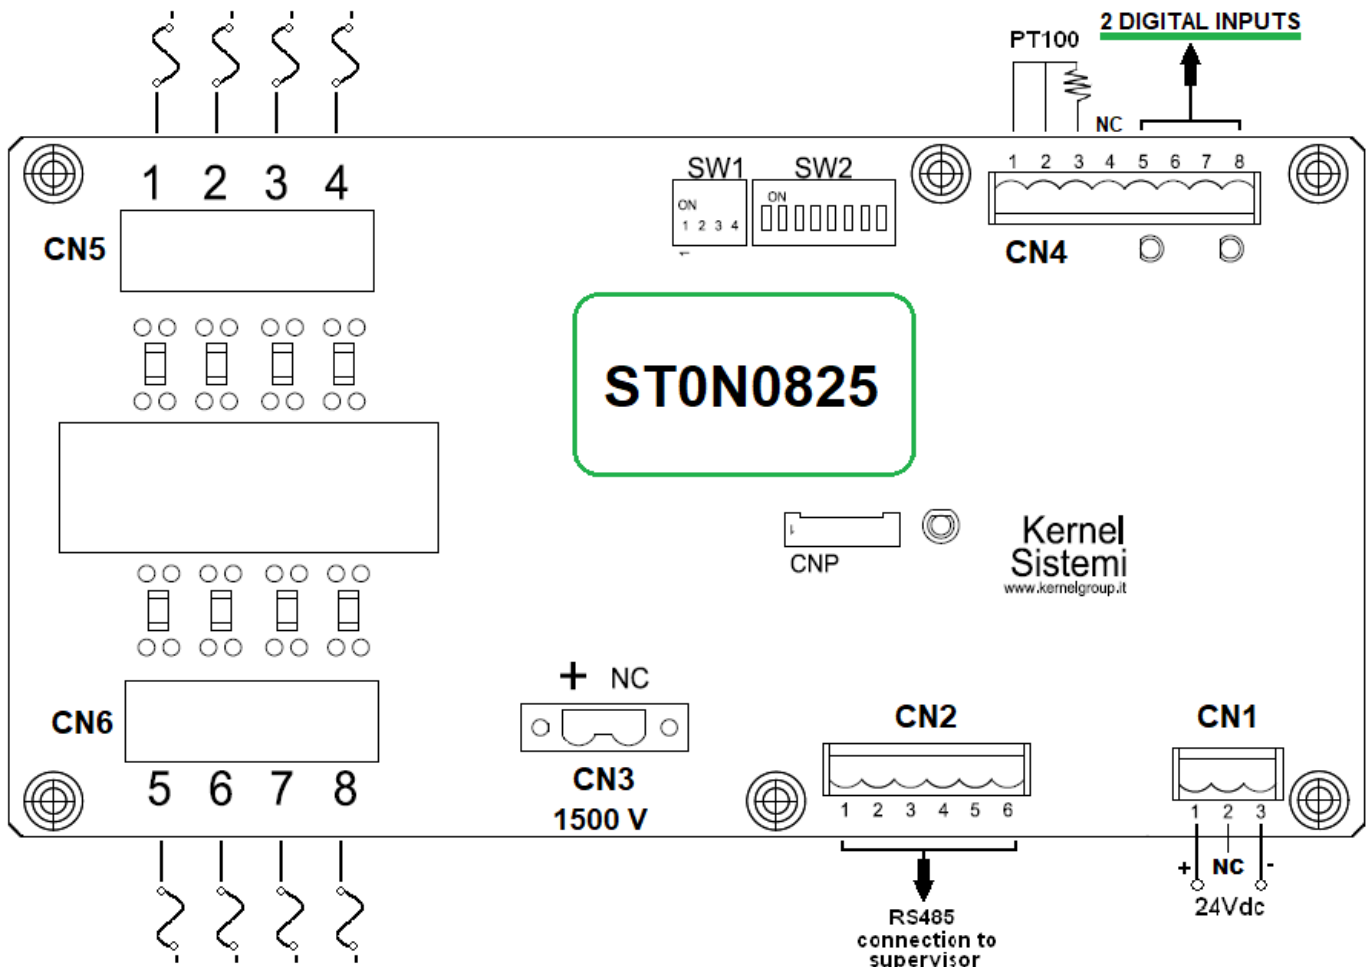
PT100

2 DIGITAL INPUTS

NC

1 2 3 4

CN5

SW1

ON

1 2 3 4

SW2

ON

1 2 3 4 5 6 7 8

CN4

ST0N0825

CNP

Kernel Sistemi
www.kernelgroup.it

+ NC

CN3
1500 V

CN2

1 2 3 4 5 6

CN1

1 2 3

+ NC -

24Vdc

CN6

5 6 7 8

RS485 connection to supervisor